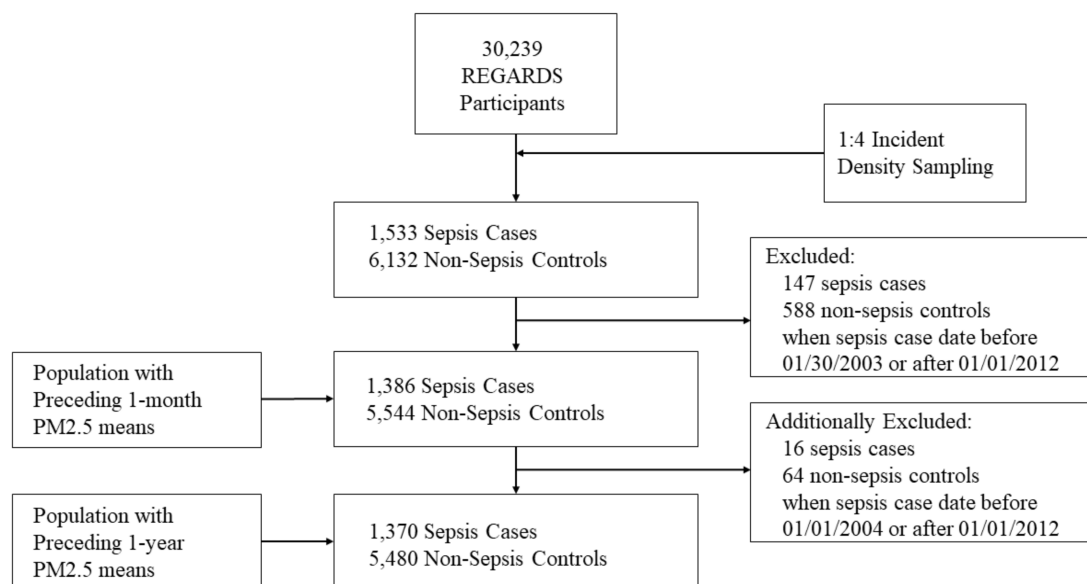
30,239
REGARDS
Participants

1:4 Incident
Density Sampling

1,533 Sepsis Cases
6,132 Non-Sepsis Controls

Excluded:
147 sepsis cases
588 non-sepsis controls
when sepsis case date before 01/30/2003 or after 01/01/2012

Population with Preceding 1-month PM2.5 means

1,386 Sepsis Cases
5,544 Non-Sepsis Controls

Additionally Excluded:
16 sepsis cases
64 non-sepsis controls
when sepsis case date before 01/01/2004 or after 01/01/2012

Population with Preceding 1-year PM2.5 means

1,370 Sepsis Cases
5,480 Non-Sepsis Controls